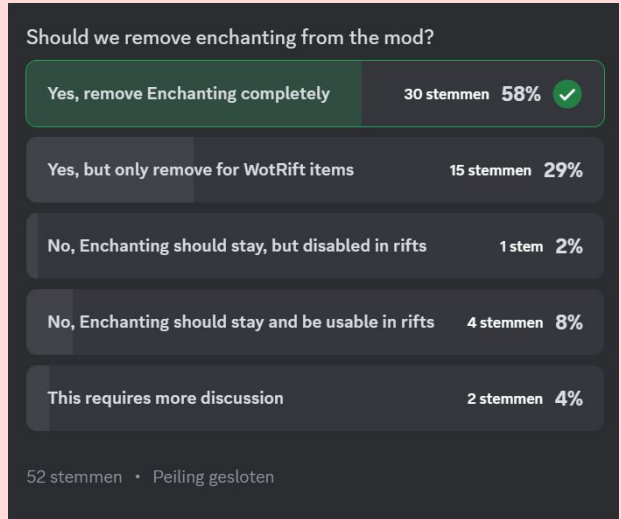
Should we remove enchanting from the mod?

Yes, remove Enchanting completely 30 stemmen 58%

Yes, but only remove for WotRift items 15 stemmen 29%

No, Enchanting should stay, but disabled in rifts 1 stem 2%

No, Enchanting should stay and be usable in rifts 4 stemmen 8%

This requires more discussion 2 stemmen 4%

52 stemmen • Peiling gesloten